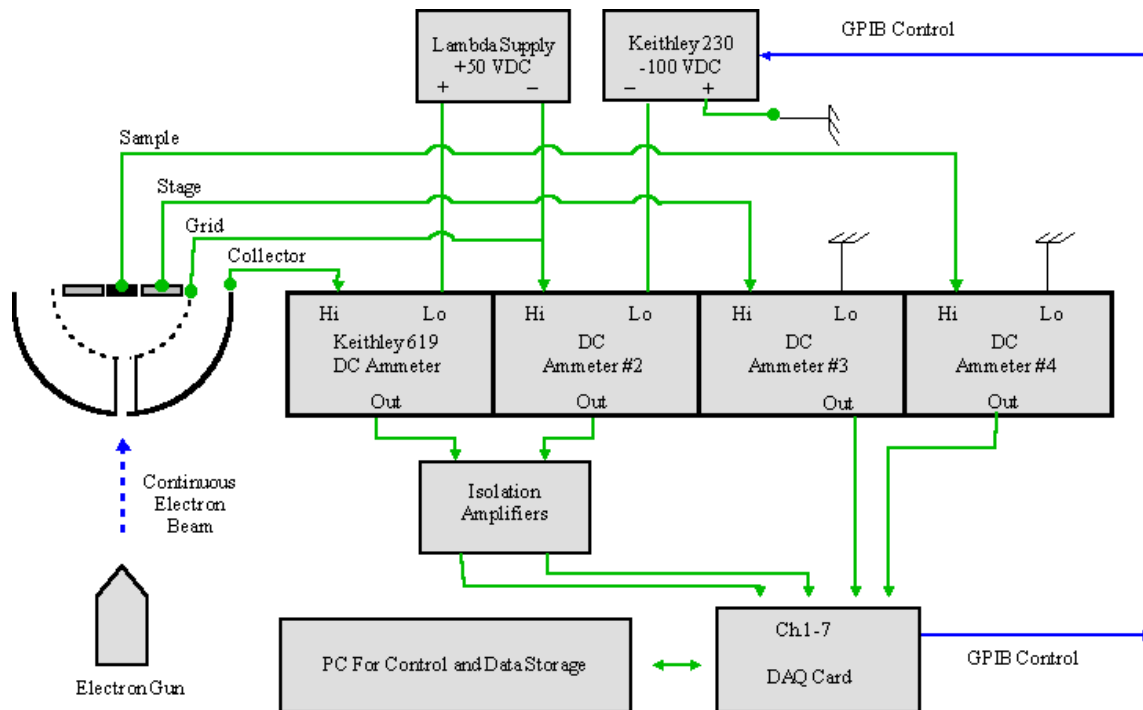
Lambda Supply
+50 VDC
+ –

Keithley 230
-100 VDC
– +

GPIB Control

Sample

Stage

Grid

Collector

Hi Lo
Keithley 619
DC Ammeter
Out

Hi Lo
DC
Ammeter #2
Out

Hi Lo
DC
Ammeter #3
Out

Hi Lo
DC
Ammeter #4
Out

Continuous
Electron
Beam

Isolation
Amplifiers

Electron Gun

PC For Control and Data Storage

Ch1-7

DAQ Card

GPIB Control